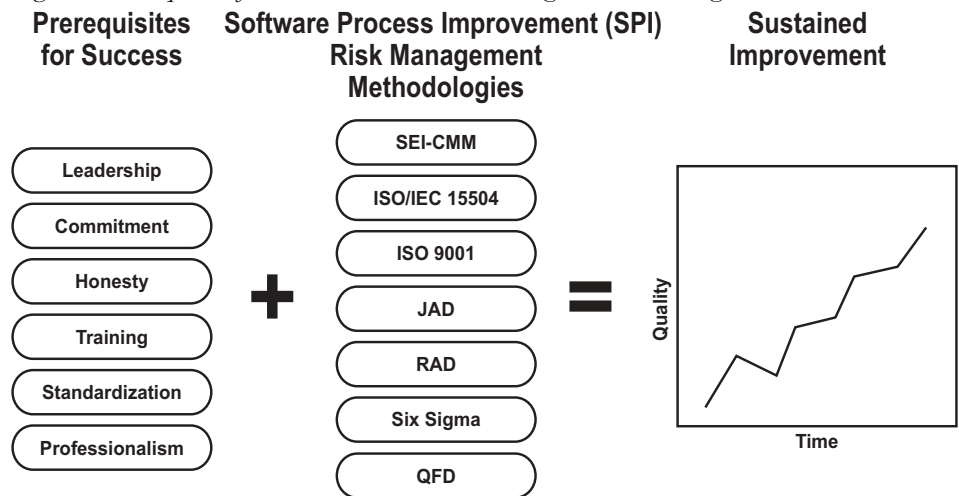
Prerequisites for Success

Leadership

Commitment

Honesty

Training

Standardization

Professionalism

Software Process Improvement (SPI) Risk Management Methodologies

SEI-CMM

ISO/IEC 15504

ISO 9001

JAD

RAD

Six Sigma

QFD

Sustained Improvement

Quality

Time